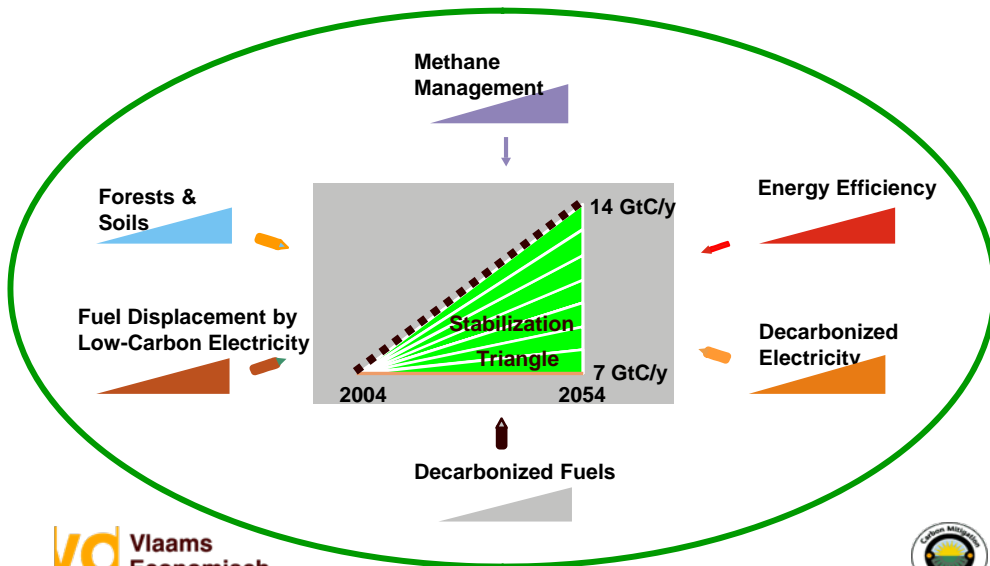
Methane Management

Forests & Soils

Energy Efficiency

14 GtC/y

Stabilization Triangle

7 GtC/y

2004

2054

Fuel Displacement by Low-Carbon Electricity

Decarbonized Electricity

Decarbonized Fuels

Vlaams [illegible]

Carbon Mitigation